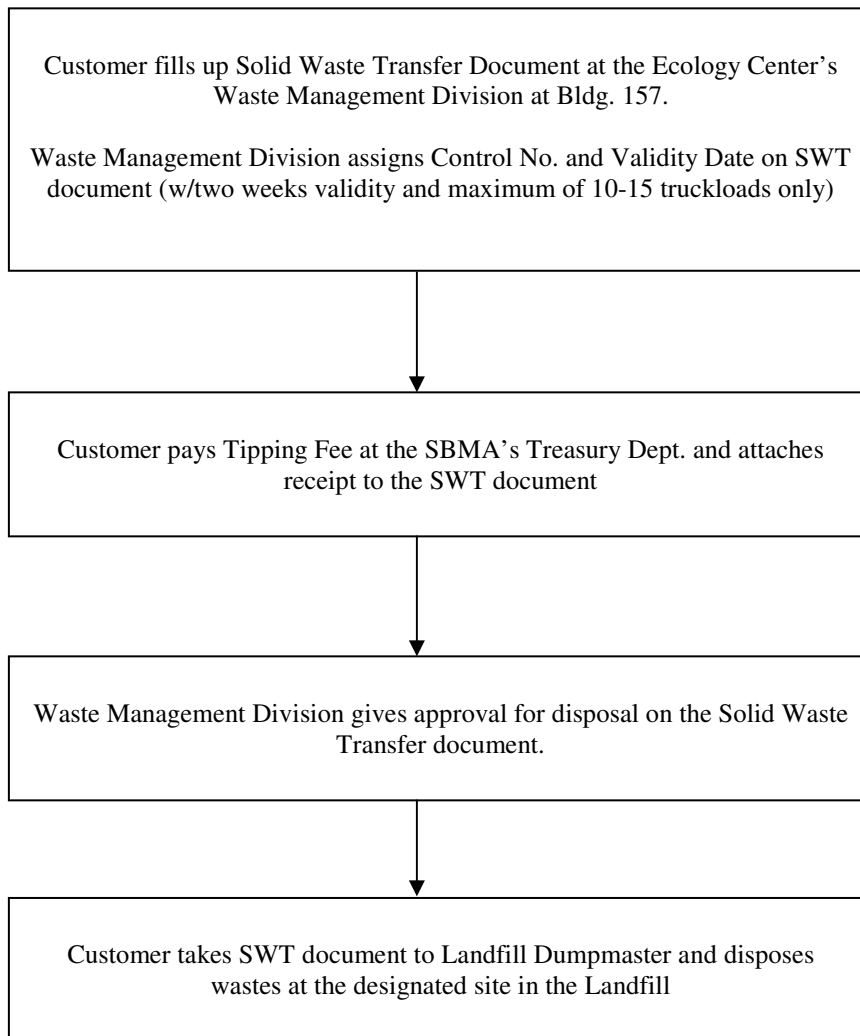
Customer fills up Solid Waste Transfer Document at the Ecology Center's Waste Management Division at Bldg. 157.

Waste Management Division assigns Control No. and Validity Date on SWT document (w/two weeks validity and maximum of 10-15 truckloads only)

Customer pays Tipping Fee at the SBMA's Treasury Dept. and attaches receipt to the SWT document

Waste Management Division gives approval for disposal on the Solid Waste Transfer document.

Customer takes SWT document to Landfill Dumpmaster and disposes wastes at the designated site in the Landfill